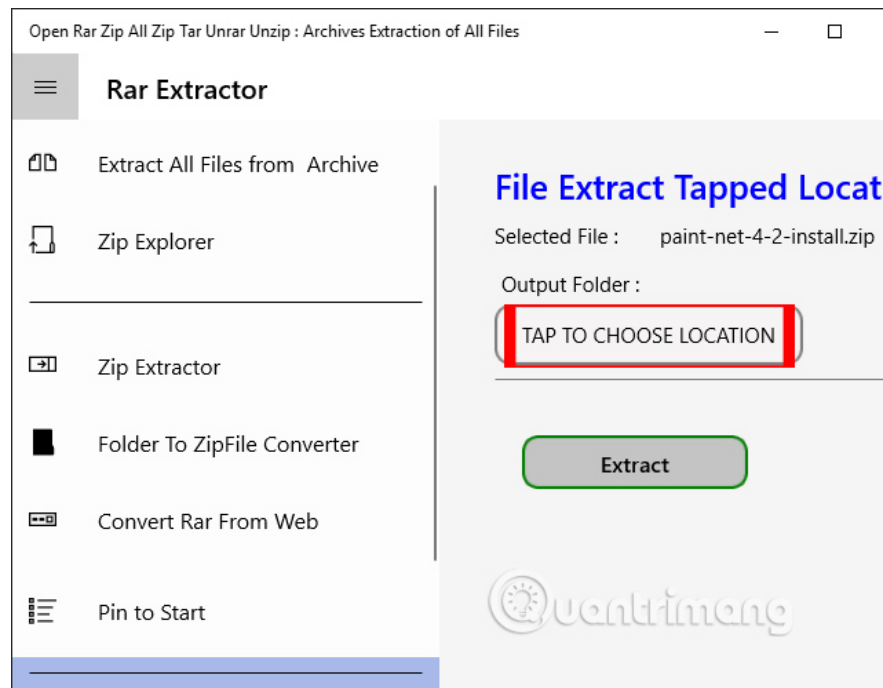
Open Rar Zip All Zip Tar Unrar Unzip : Archives Extraction of All Files

Rar Extractor

Extract All Files from Archive

Zip Explorer

Zip Extractor

Folder To ZipFile Converter

Convert Rar From Web

Pin to Start

File Extract Tapped Locat

Selected File : paint-net-4-2-install.zip

Output Folder :

TAP TO CHOOSE LOCATION

Extract

Quantrimang